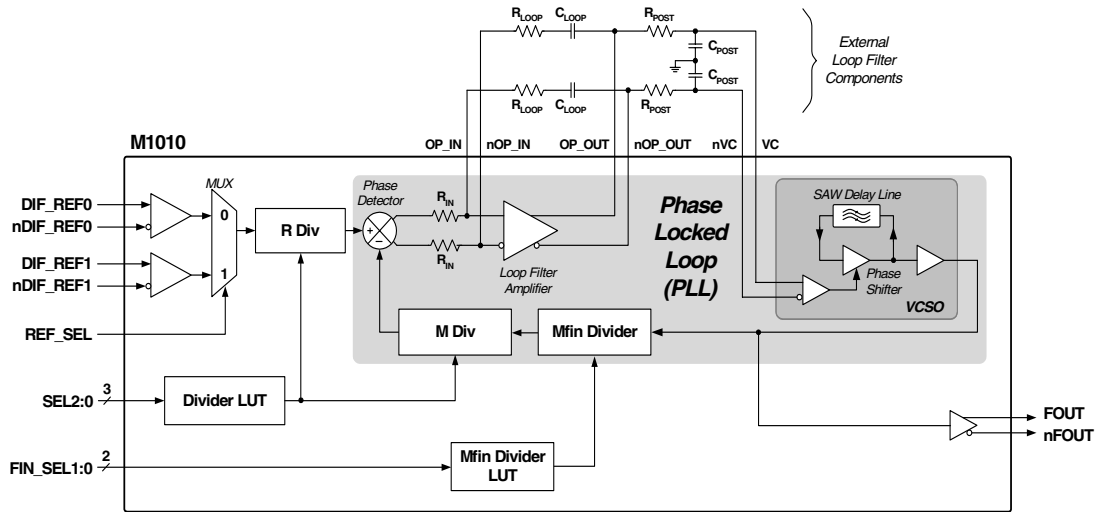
$R_{LOOP}$ $C_{LOOP}$ $R_{POST}$
$C_{POST}$
$C_{POST}$
$R_{LOOP}$ $C_{LOOP}$ $R_{POST}$

External Loop Filter Components

M1010

OP_IN nOP_IN OP_OUT nOP_OUT nVC VC

DIF_REF0
nDIF_REF0
DIF_REF1
nDIF_REF1
REF_SEL

MUX
0
1

R Div

Phase Detector
+
–
$R_{IN}$
$R_{IN}$

Loop Filter Amplifier

Phase Locked Loop (PLL)

SAW Delay Line
Phase Shifter
VCSO

M Div
Mfin Divider

SEL2:0 3
Divider LUT

FIN_SEL1:0 2
Mfin Divider LUT

FOUT
nFOUT